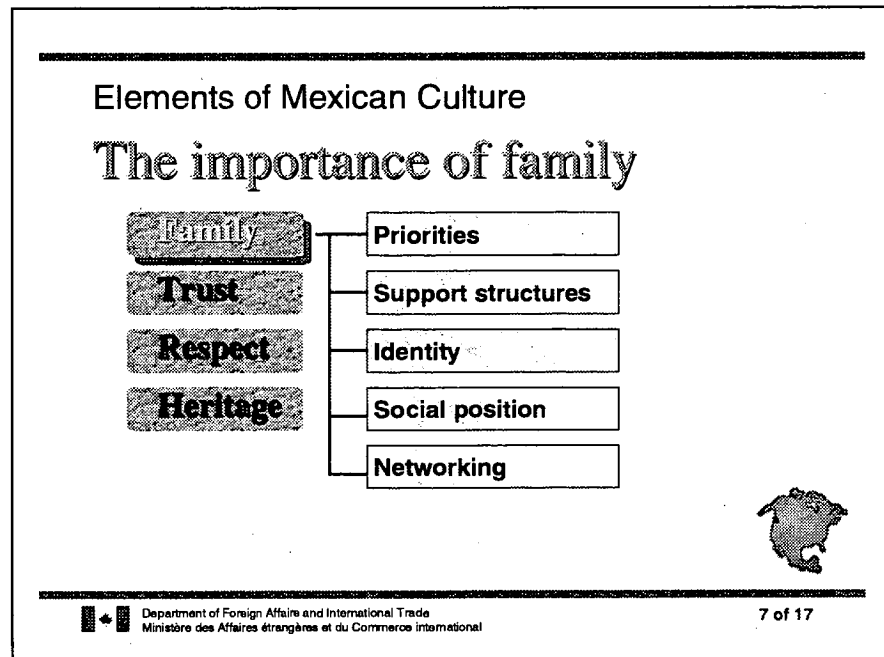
Elements of Mexican Culture

The importance of family

Family

Trust

Respect

Heritage

Priorities

Support structures

Identity

Social position

Networking

Department of Foreign Affairs and International Trade
Ministère des Affaires étrangères et du Commerce international

7 of 17